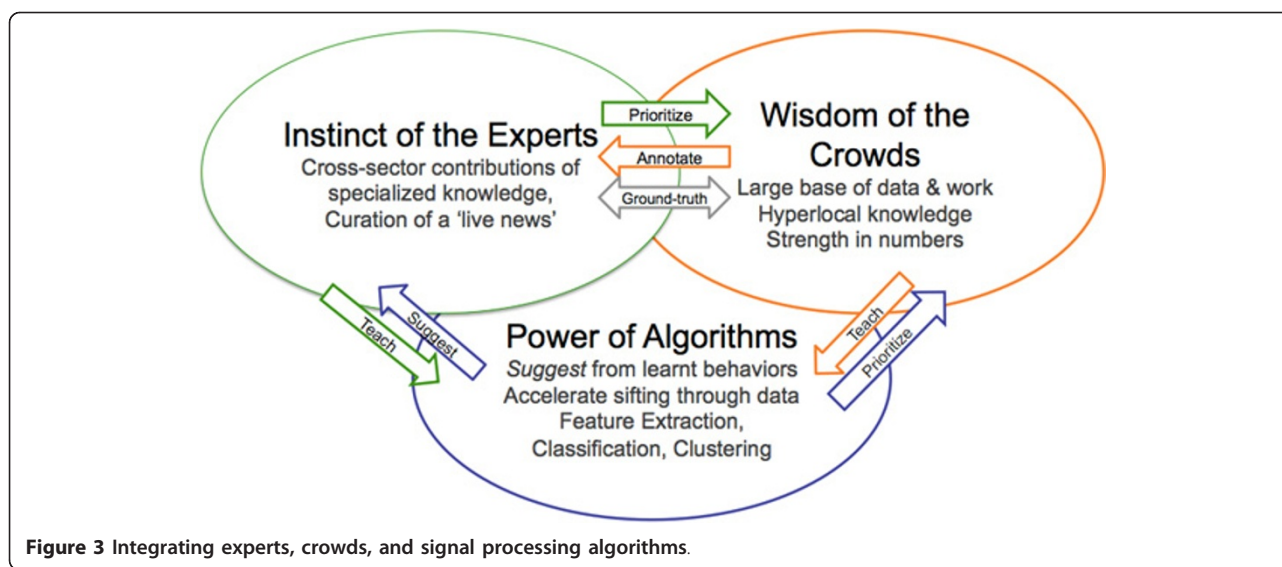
Instinct of the Experts
Cross-sector contributions of specialized knowledge, Curation of a 'live news'

Prioritize

Annotate

Ground-truth

Wisdom of the Crowds
Large base of data & work
Hyperlocal knowledge
Strength in numbers

Teach

Suggest

Power of Algorithms
*Suggest* from learnt behaviors
Accelerate sifting through data
Feature Extraction,
Classification, Clustering

Teach

Prioritize

**Figure 3** **Integrating experts, crowds, and signal processing algorithms**.